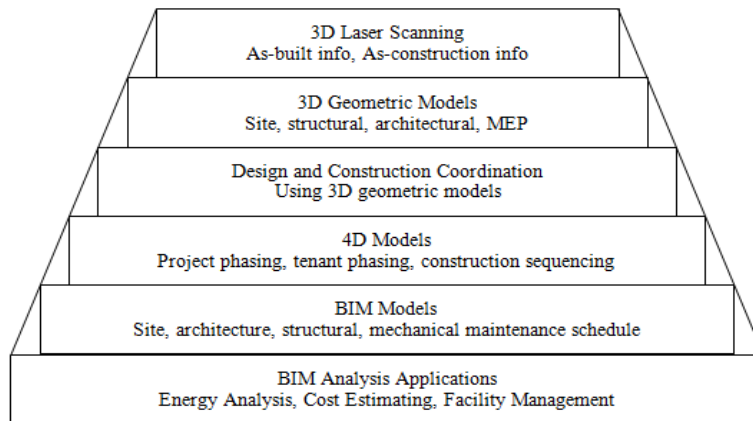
3D Laser Scanning
As-built info, As-construction info

3D Geometric Models
Site, structural, architectural, MEP

Design and Construction Coordination
Using 3D geometric models

4D Models
Project phasing, tenant phasing, construction sequencing

BIM Models
Site, architecture, structural, mechanical maintenance schedule

BIM Analysis Applications
Energy Analysis, Cost Estimating, Facility Management